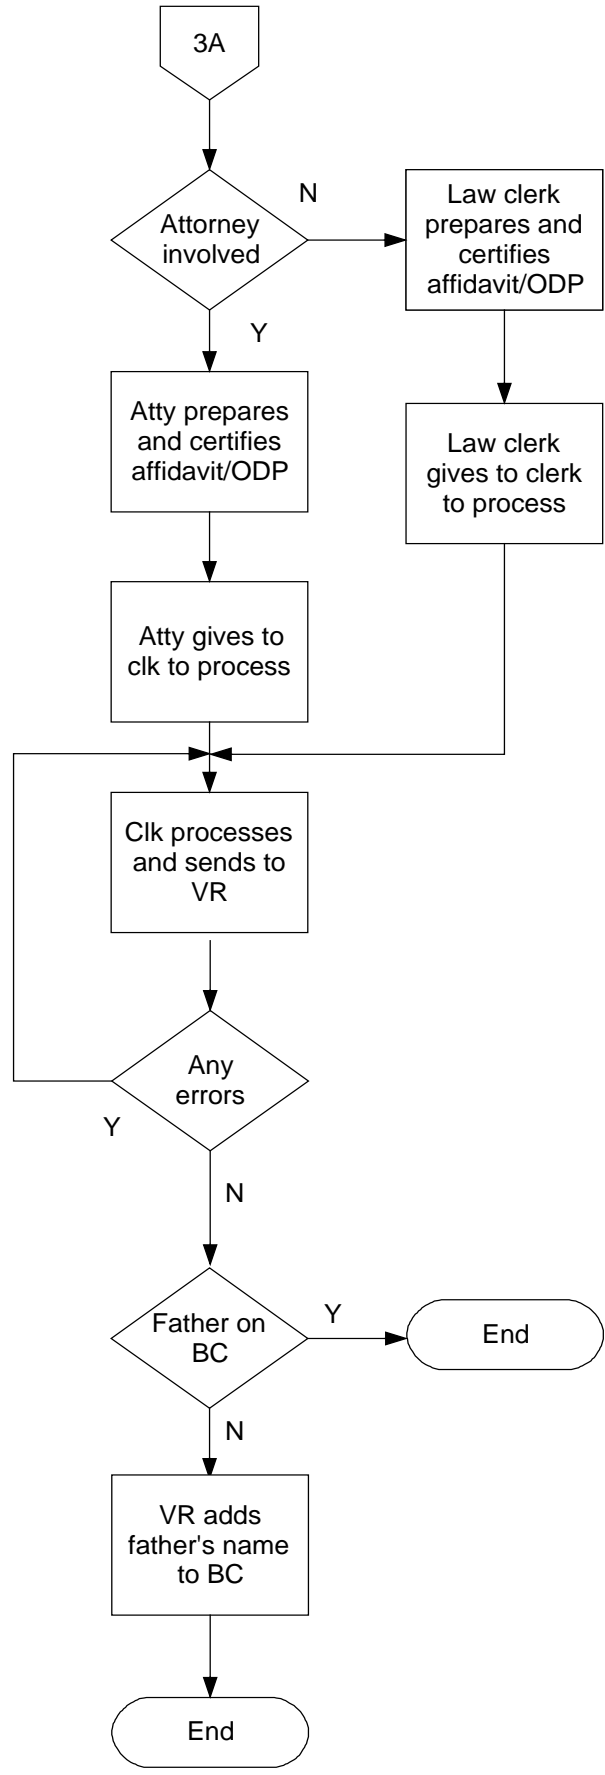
3A

Attorney involved

N

Law clerk prepares and certifies affidavit/ODP

Y

Atty prepares and certifies affidavit/ODP

Law clerk gives to clerk to process

Atty gives to clk to process

Clk processes and sends to VR

Any errors

Y

N

Father on BC

Y

End

N

VR adds father's name to BC

End